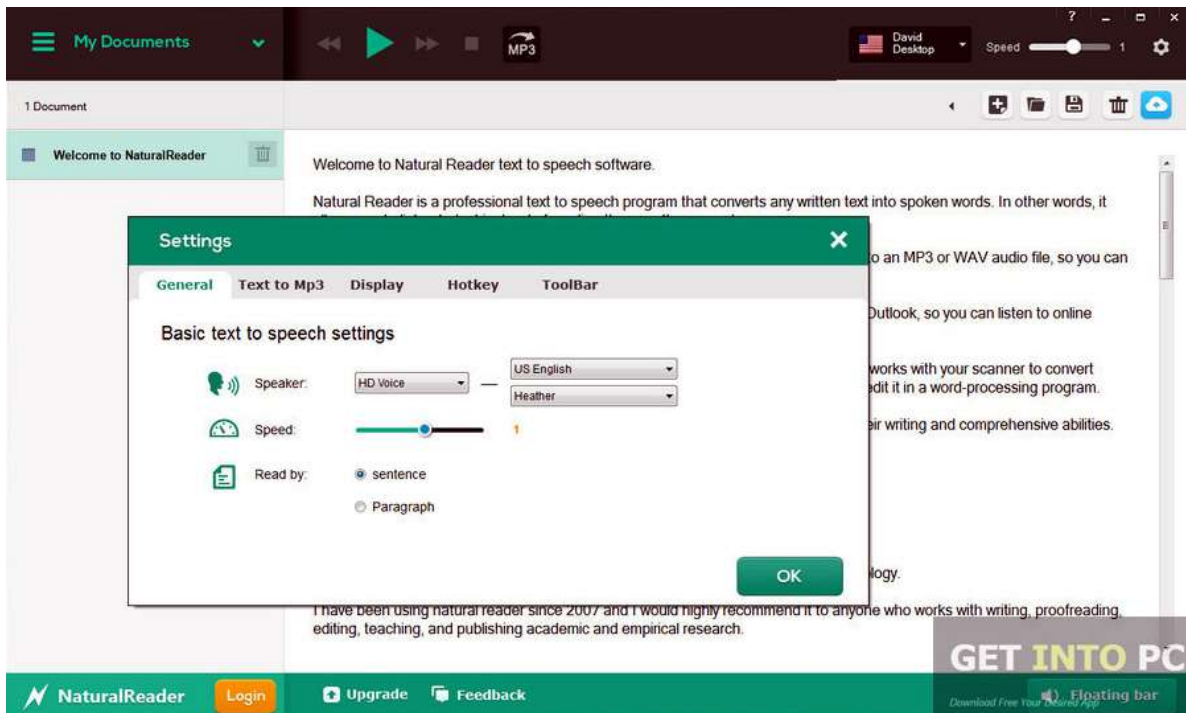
My Documents

MP3

David Desktop

Speed 1

?

1 Document

Welcome to NaturalReader

Welcome to Natural Reader text to speech software.

Natural Reader is a professional text to speech program that converts any written text into spoken words. In other words, it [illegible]

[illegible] to an MP3 or WAV audio file, so you can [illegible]

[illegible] Outlook, so you can listen to online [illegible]

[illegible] works with your scanner to convert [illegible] edit it in a word-processing program.

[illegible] ir writing and comprehensive abilities.

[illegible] logy.

I have been using natural reader since 2007 and I would highly recommend it to anyone who works with writing, proofreading, editing, teaching, and publishing academic and empirical research.

Settings

General | Text to Mp3 | Display | Hotkey | ToolBar

Basic text to speech settings

Speaker: HD Voice — US English
Heather

Speed: 1

Read by: sentence
Paragraph

OK

NaturalReader Login Upgrade Feedback Floating bar

GET INTO PC
Download Free Your Desired App